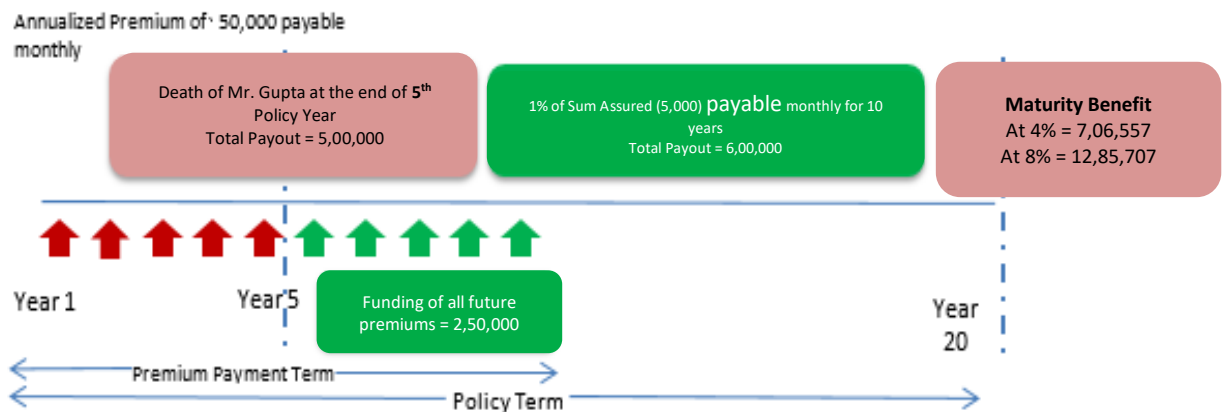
Annualized Premium of ` 50,000 payable monthly

Death of Mr. Gupta at the end of 5$^{th}$ Policy Year
Total Payout = 5,00,000

1% of Sum Assured (5,000) payable monthly for 10 years
Total Payout = 6,00,000

Maturity Benefit
At 4% = 7,06,557
At 8% = 12,85,707

Year 1

Year 5

Funding of all future premiums = 2,50,000

Year 20

Premium Payment Term

Policy Term